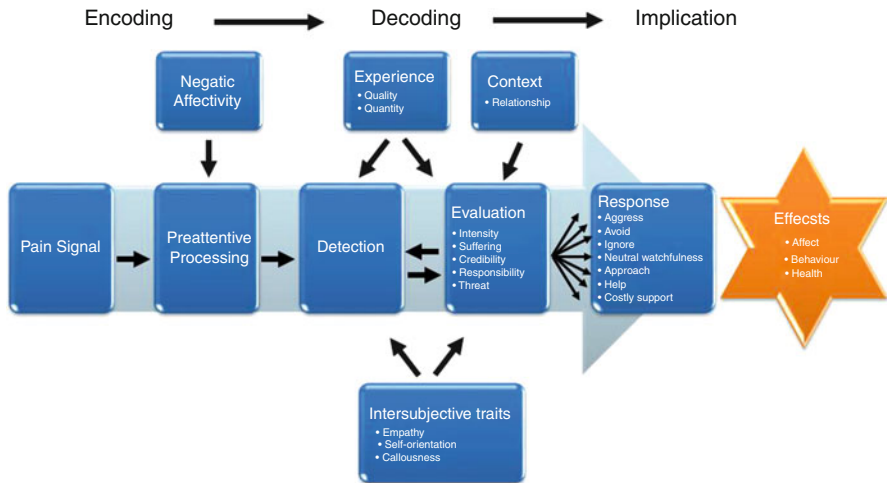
Encoding Decoding Implication

Negatic Affectivity

Experience
• Quality
• Quantity

Context
• Relationship

Pain Signal

Preattentive Processing

Detection

Evaluation
• Intensity
• Suffering
• Credibility
• Responsibility
• Threat

Response
• Aggress
• Avoid
• Ignore
• Neutral watchfulness
• Approach
• Help
• Costly support

Effecsts
• Affect
• Behaviour
• Health

Intersubjective traits
• Empathy
• Self-orientation
• Callousness